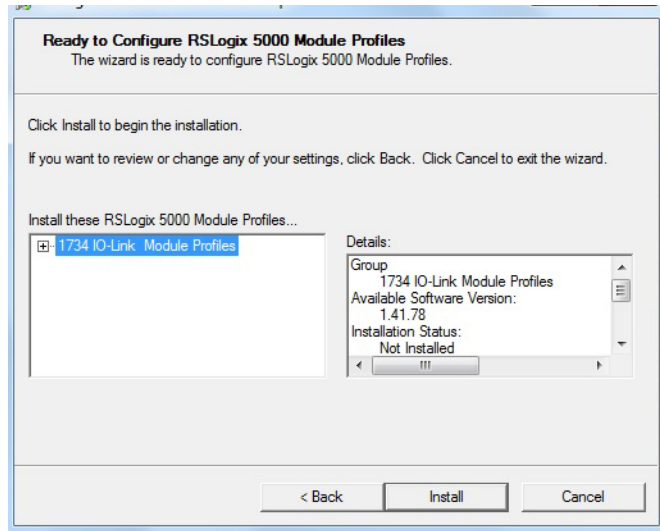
Ready to Configure RSLogix 5000 Module Profiles
The wizard is ready to configure RSLogix 5000 Module Profiles.

Click Install to begin the installation.

If you want to review or change any of your settings, click Back. Click Cancel to exit the wizard.

Install these RSLogix 5000 Module Profiles...

1734 IO-Link Module Profiles

Details:

Group
1734 IO-Link Module Profiles
Available Software Version:
1.41.78
Installation Status:
Not Installed

< Back

Install

Cancel